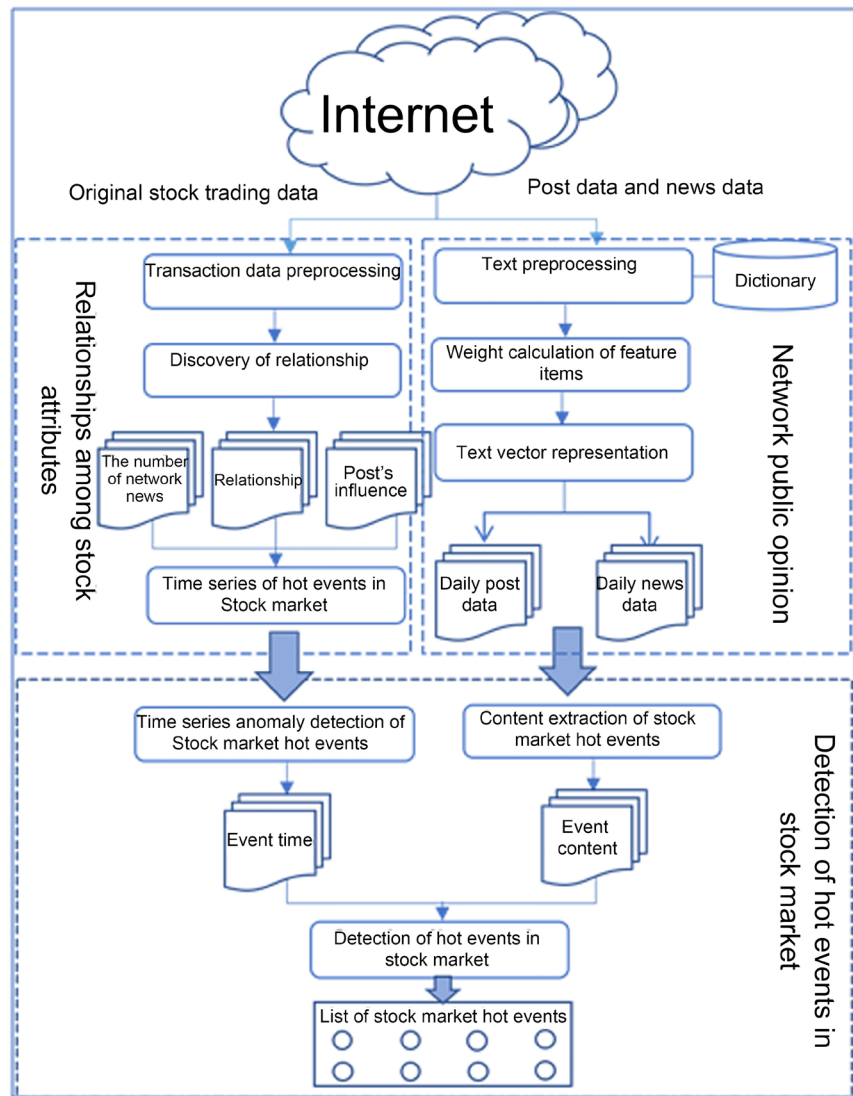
Internet

Original stock trading data

Post data and news data

Relationships among stock attributes

Transaction data preprocessing

Discovery of relationship

The number of network news

Relationship

Post's influence

Time series of hot events in Stock market

Text preprocessing

Dictionary

Weight calculation of feature items

Text vector representation

Daily post data

Daily news data

Network public opinion

Time series anomaly detection of Stock market hot events

Content extraction of stock market hot events

Event time

Event content

Detection of hot events in stock market

List of stock market hot events

Detection of hot events in stock market